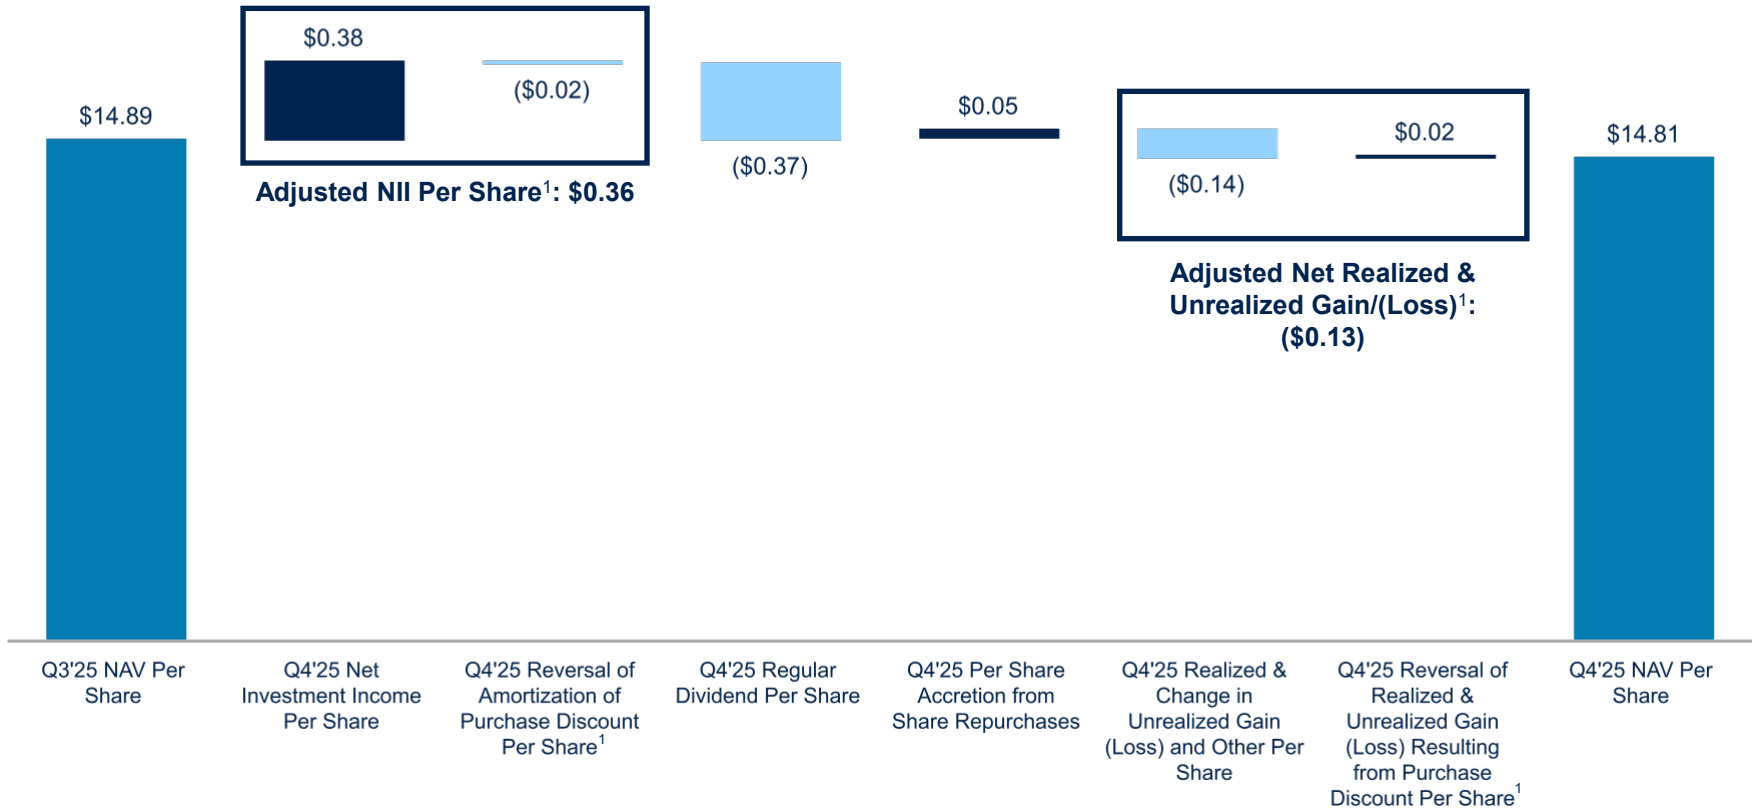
$14.89

$0.38

($0.02)

Adjusted NII Per Share$^1$: $0.36

($0.37)

$0.05

($0.14)

$0.02

Adjusted Net Realized & Unrealized Gain/(Loss)$^1$: ($0.13)

$14.81

Q3'25 NAV Per Share

Q4'25 Net Investment Income Per Share

Q4'25 Reversal of Amortization of Purchase Discount Per Share$^1$

Q4'25 Regular Dividend Per Share

Q4'25 Per Share Accretion from Share Repurchases

Q4'25 Realized & Change in Unrealized Gain (Loss) and Other Per Share

Q4'25 Reversal of Realized & Unrealized Gain (Loss) Resulting from Purchase Discount Per Share$^1$

Q4'25 NAV Per Share